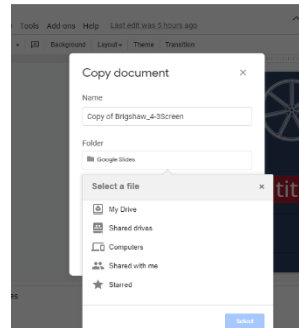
Tools Add-ons Help Last edit was 3 hours ago

Background Layout Theme Transition

Copy document

×

Name

Copy of Brigshaw_4-3Screen

Folder

Google Slides

Select a file

×

My Drive

Shared drives

Computers

Shared with me

Starred

tit

es

Select